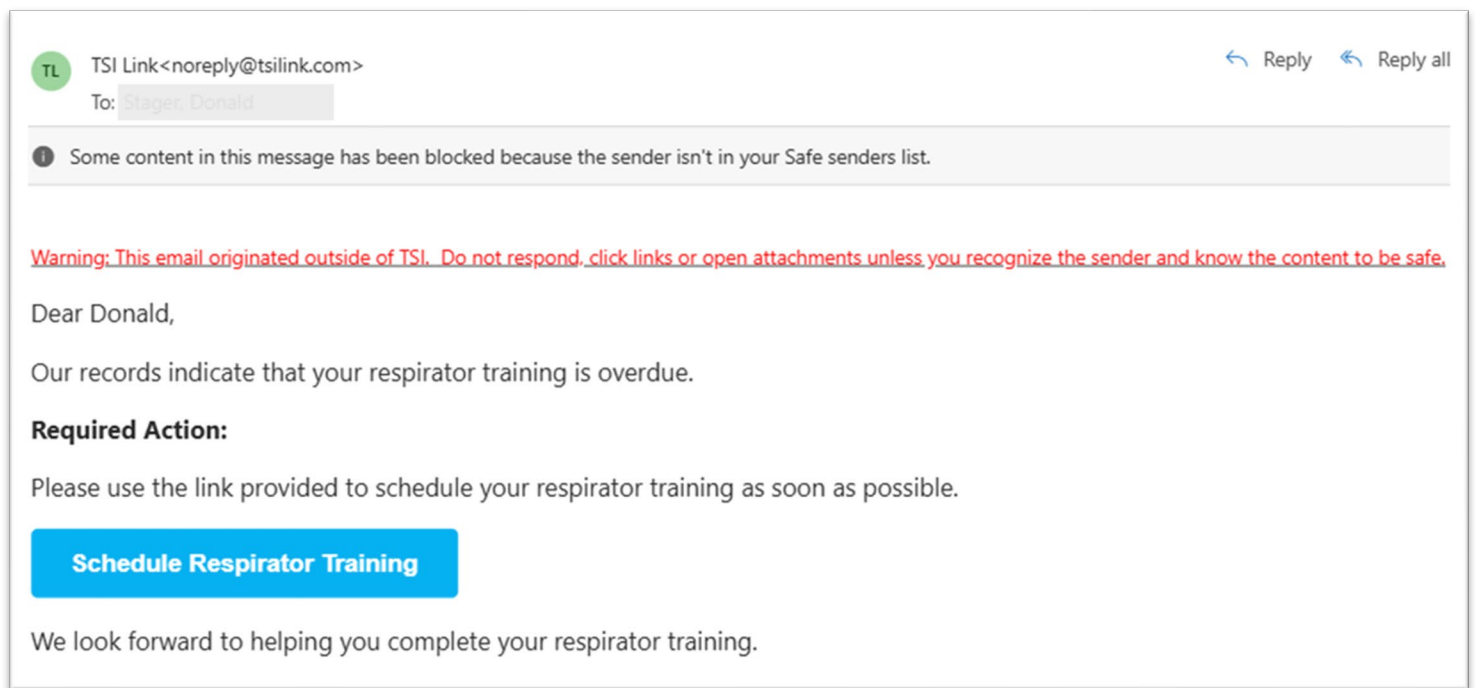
TL

TSI Link<noreply@tsilink.com>

To: Stager, Donald

Reply

Reply all

Some content in this message has been blocked because the sender isn't in your Safe senders list.

Warning: This email originated outside of TSI. Do not respond, click links or open attachments unless you recognize the sender and know the content to be safe.

Dear Donald,

Our records indicate that your respirator training is overdue.

**Required Action:**

Please use the link provided to schedule your respirator training as soon as possible.

Schedule Respirator Training

We look forward to helping you complete your respirator training.